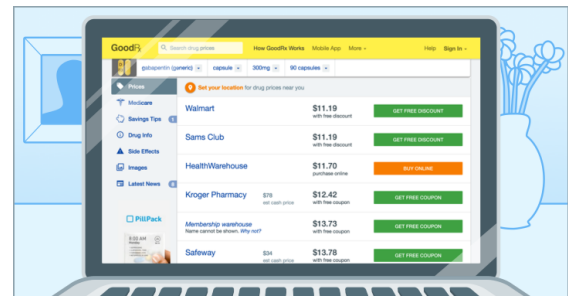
GoodRx Search drug prices How GoodRx Works Mobile App More Help Sign In

gabapentin (generic) capsule 300mg 90 capsules

Prices
Medicare
Savings Tips
Drug Info
Side Effects
Images
Latest News

PillPack

Set your location for drug prices near you

Walmart $11.19 with free discount GET FREE DISCOUNT

Sams Club $11.19 with free discount GET FREE DISCOUNT

HealthWarehouse $11.70 purchase online BUY ONLINE

Kroger Pharmacy $78 est cash price $12.42 with free coupon GET FREE COUPON

Membership warehouse Name cannot be shown. Why not? $13.73 with free coupon GET FREE COUPON

Safeway $34 est cash price $13.78 with free coupon GET FREE COUPON